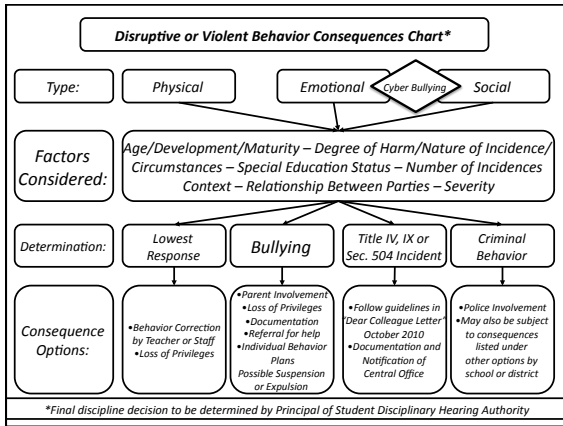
Disruptive or Violent Behavior Consequences Chart*

Type:

Physical

Emotional

Cyber Bullying

Social

Factors Considered:

Age/Development/Maturity – Degree of Harm/Nature of Incidence/ Circumstances – Special Education Status – Number of Incidences Context – Relationship Between Parties – Severity

Determination:

Lowest Response

Bullying

Title IV, IX or Sec. 504 Incident

Criminal Behavior

Consequence Options:

•Behavior Correction by Teacher or Staff
•Loss of Privileges

•Parent Involvement
•Loss of Privileges
•Documentation
•Referral for help
•Individual Behavior Plans
Possible Suspension or Expulsion

•Follow guidelines in "Dear Colleague Letter" October 2010
•Documentation and Notification of Central Office

•Police Involvement
•May also be subject to consequences listed under other options by school or district

*Final discipline decision to be determined by Principal of Student Disciplinary Hearing Authority